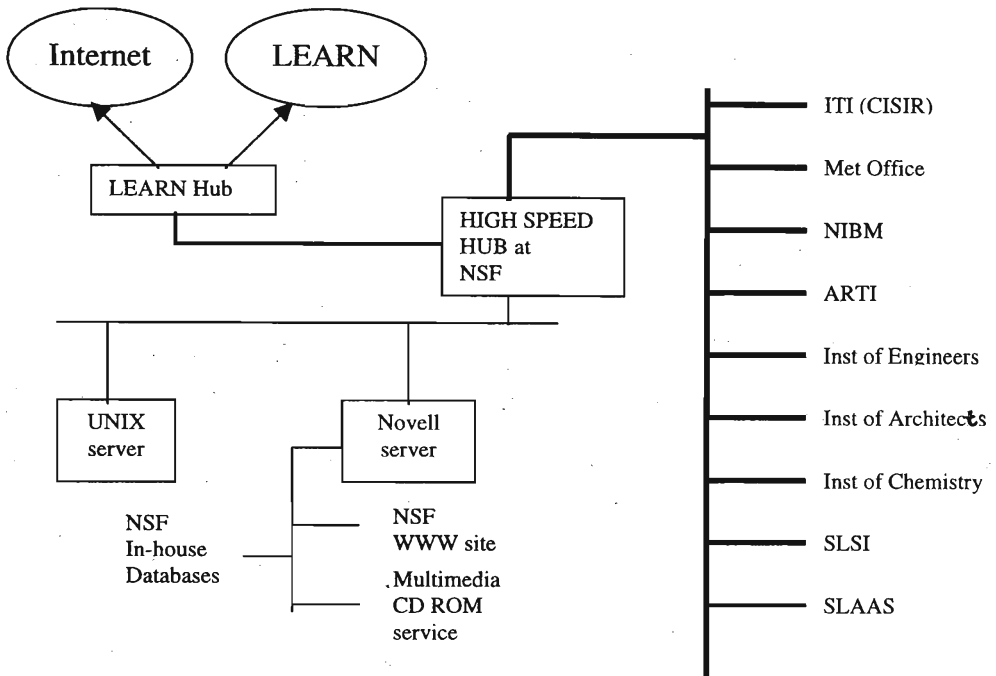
Internet

LEARN

LEARN Hub

HIGH SPEED HUB at NSF

UNIX server

Novell server

NSF In-house Databases

NSF WWW site

.Multimedia CD ROM service

ITI (CISIR)

Met Office

NIBM

ARTI

Inst of Engineers

Inst of Architects

Inst of Chemistry

SLSI

SLAAS